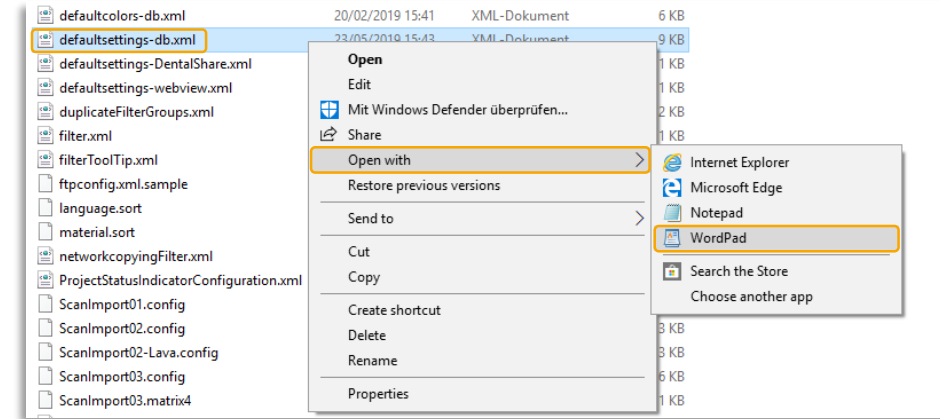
defaultcolors-db.xml 20/02/2019 15:41 XML-Dokument 6 KB
defaultsettings-db.xml 23/05/2019 15:43 XML-Dokument 9 KB
defaultsettings-DentalShare.xml 1 KB
defaultsettings-webview.xml 1 KB
duplicateFilterGroups.xml 2 KB
filter.xml 1 KB
filterToolTip.xml
ftpconfig.xml.sample
language.sort
material.sort
networkcopyingFilter.xml
ProjectStatusIndicatorConfiguration.xml
ScanImport01.config
ScanImport02.config 3 KB
ScanImport02-Lava.config 3 KB
ScanImport03.config 3 KB
ScanImport03.matrix4 1 KB

Open
Edit
Mit Windows Defender überprüfen...
Share
Open with
Restore previous versions
Send to
Cut
Copy
Create shortcut
Delete
Rename
Properties

Internet Explorer
Microsoft Edge
Notepad
WordPad
Search the Store
Choose another app